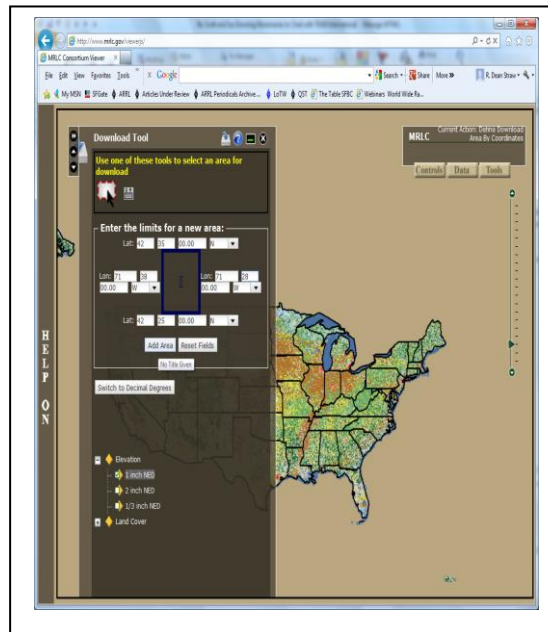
http://www.mrlc.gov/viewerjs/

MRLC Consortium Viewer

File Edit View Favorites Tools × Google

Search • Share More » R. Dean Straw •

My MSN SFGate ARRL Articles Under Review ARRL Periodicals Archive... LoTW QST The Table SPBC Webinars World Wide Ra...

Download Tool

Use one of these tools to select an area for download

MRLC Current Action: Define Download Area By Coordinates

Controls Data Tools

Enter the limits for a new area:

Lat: 42 35 00.00 N

Lon: 71 28 00.00 W

Lon: 71 28 00.00 W

Lat: 42 25 00.00 N

Add Area Reset Fields

No Title Given

Switch to Decimal Degrees

HELP ON

Elevation

1 inch NED

2 inch NED

1/3 inch NED

Land Cover